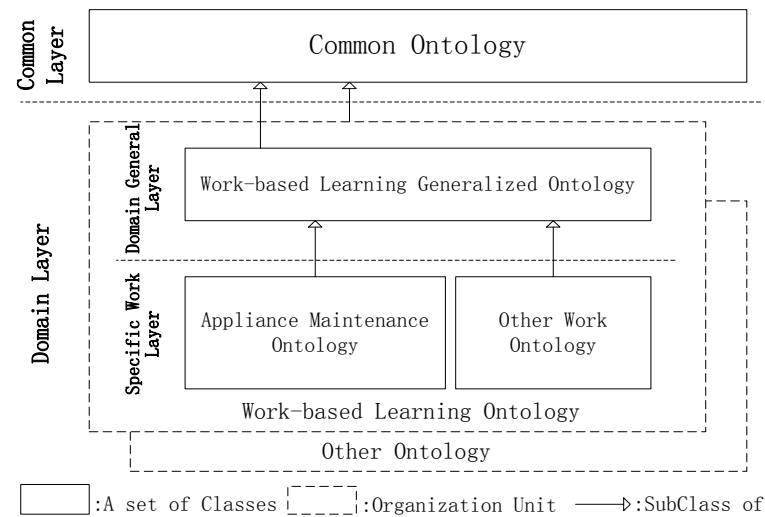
Common Layer

Common Ontology

Domain Layer

Domain General Layer

Work-based Learning Generalized Ontology

Specific Work Layer

Appliance Maintenance Ontology

Other Work Ontology

Work-based Learning Ontology

Other Ontology

:A set of Classes :Organization Unit :SubClass of